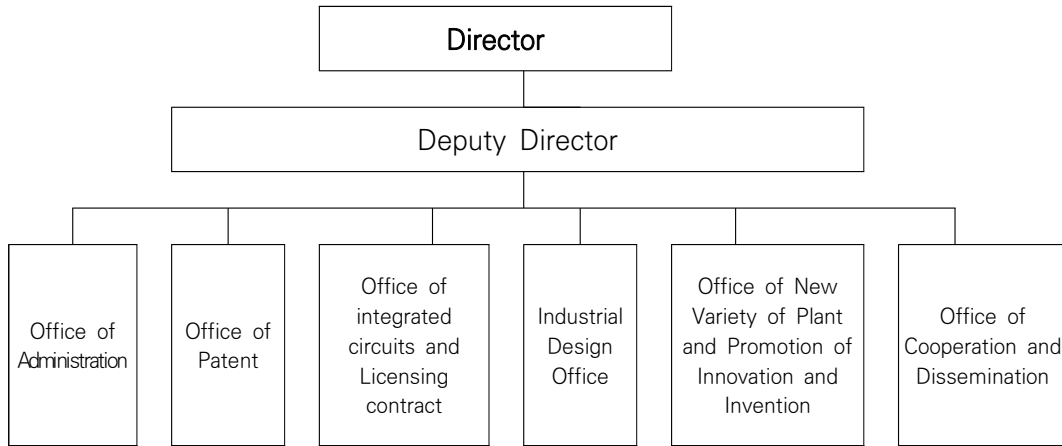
Director

Deputy Director

Office of Administration

Office of Patent

Office of integrated circuits and Licensing contract

Industrial Design Office

Office of New Variety of Plant and Promotion of Innovation and Invention

Office of Cooperation and Dissemination